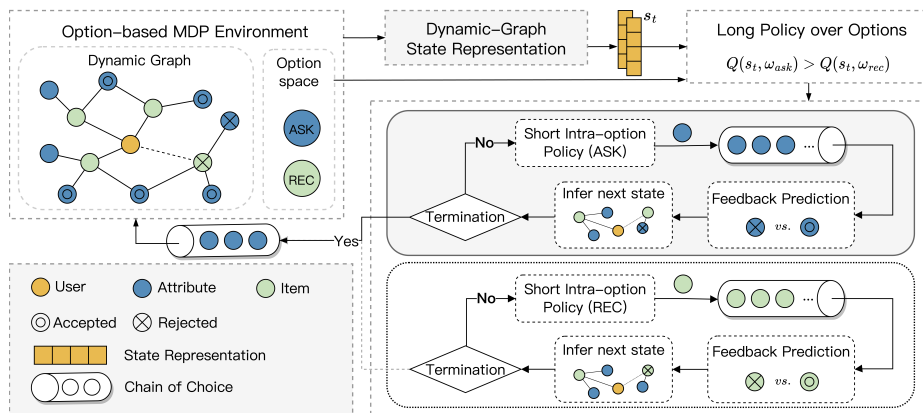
Option-based MDP Environment

Dynamic Graph

Option space

ASK

REC

Dynamic-Graph State Representation

$s_t$

Long Policy over Options

$Q(s_t, \omega_{ask}) > Q(s_t, \omega_{rec})$

No

Short Intra-option Policy (ASK)

...

Infer next state

Feedback Prediction

Termination

$vs.$

Yes

No

Short Intra-option Policy (REC)

...

Infer next state

Feedback Prediction

Termination

$vs.$

User

Attribute

Item

Accepted

Rejected

State Representation

Chain of Choice